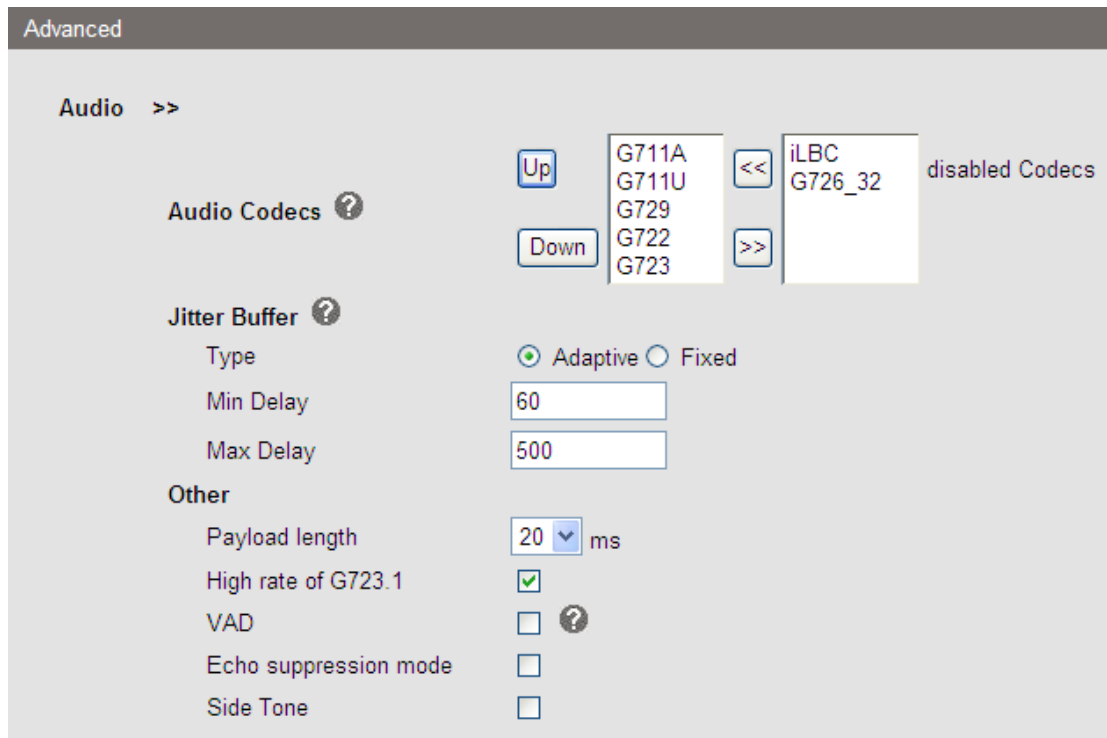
Advanced

Audio >>

Audio Codecs

Up

Down

G711A
G711U
G729
G722
G723

<<

>>

iLBC
G726_32

disabled Codecs

Jitter Buffer

Type

Adaptive Fixed

Min Delay

60

Max Delay

500

Other

Payload length

20 ms

High rate of G723.1

VAD

Echo suppression mode

Side Tone